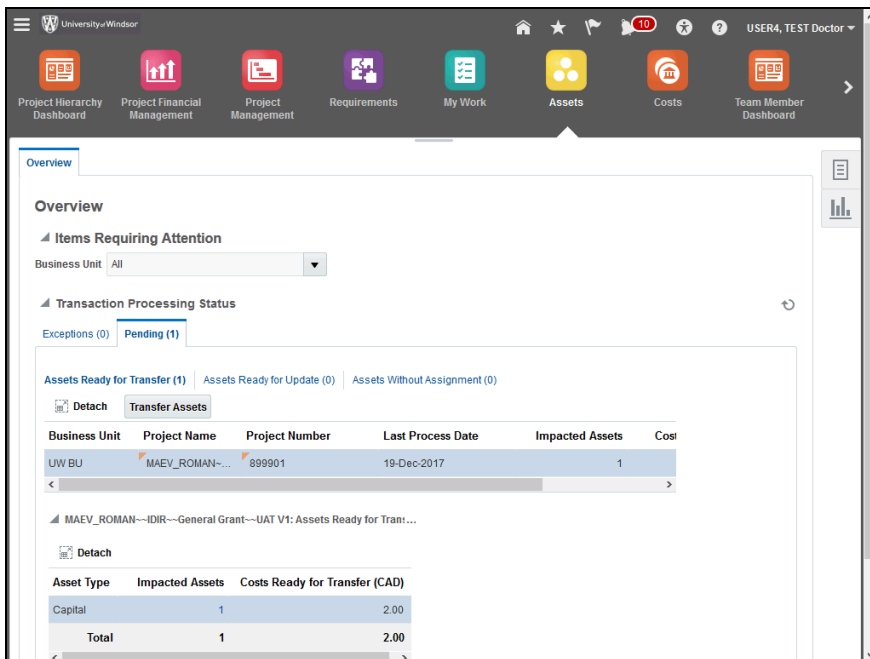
University of Windsor

10

USER4, TEST Doctor

Project Hierarchy Dashboard

Project Financial Management

Project Management

Requirements

My Work

Assets

Costs

Team Member Dashboard

Overview

Overview

Items Requiring Attention

Business Unit All

Transaction Processing Status

Exceptions (0) Pending (1)

Assets Ready for Transfer (1) Assets Ready for Update (0) Assets Without Assignment (0)

Detach Transfer Assets

| Business Unit | Project Name | Project Number | Last Process Date | Impacted Assets | Cos |
|---|---|---|---|---|---|
| UW BU | MAEV_ROMAN~... | 899901 | 19-Dec-2017 | 1 | |

MAEV_ROMAN~~IDIR~~General Grant~~UAT V1: Assets Ready for Trans...

Detach

| Asset Type | Impacted Assets | Costs Ready for Transfer (CAD) |
|---|---|---|
| Capital | 1 | 2.00 |
| Total | 1 | 2.00 |